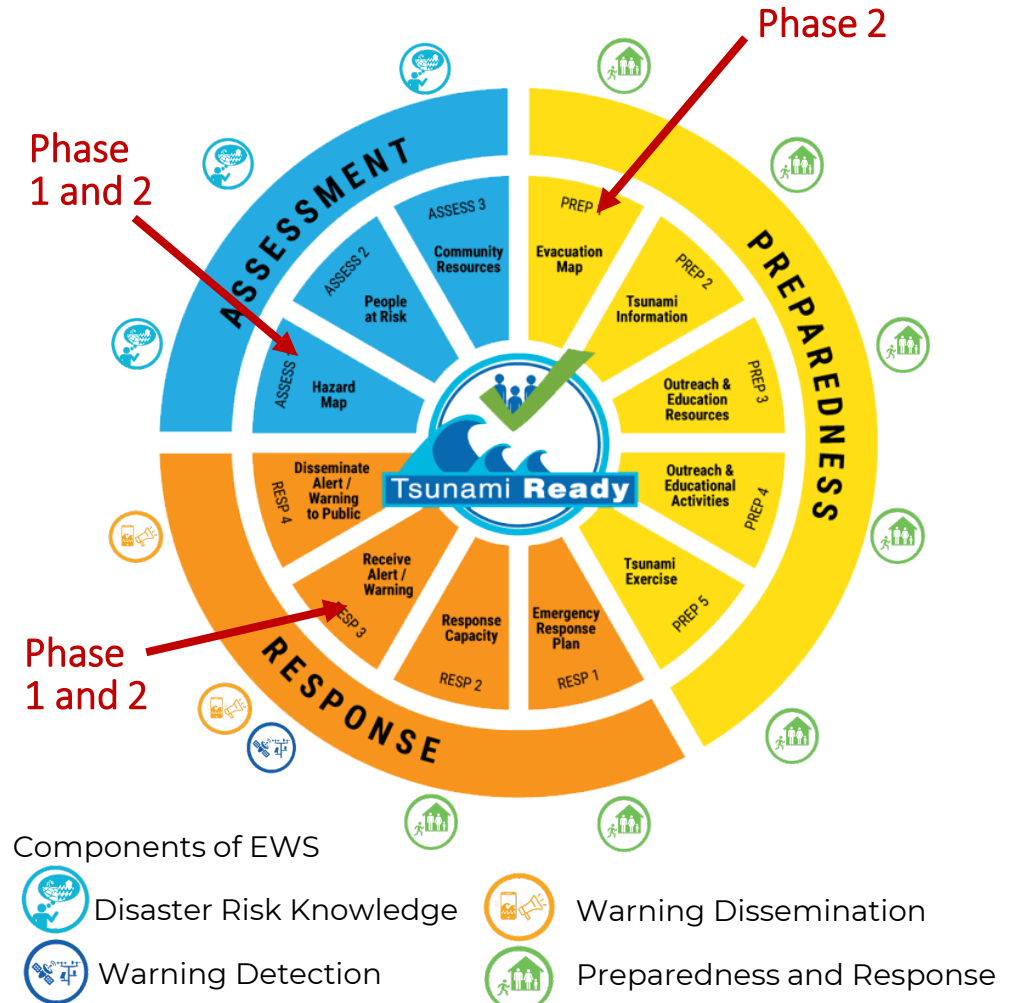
Phase 2

Phase 1 and 2

ASSESSMENT

ASSESS 3 Community Resources

ASSESS 2 People at Risk

ASSESS Hazard Map

PREPAREDNESS

PREP Evacuation Map

PREP 2 Tsunami Information

PREP 3 Outreach & Education Resources

PREP 4 Outreach & Educational Activities

PREP 5 Tsunami Exercise

Tsunami Ready

RESPONSE

RESP 4 Disseminate Alert / Warning to Public

RESP 3 Receive Alert / Warning

RESP 2 Response Capacity

RESP 1 Emergency Response Plan

Phase 1 and 2

Components of EWS

Disaster Risk Knowledge

Warning Dissemination

Warning Detection

Preparedness and Response